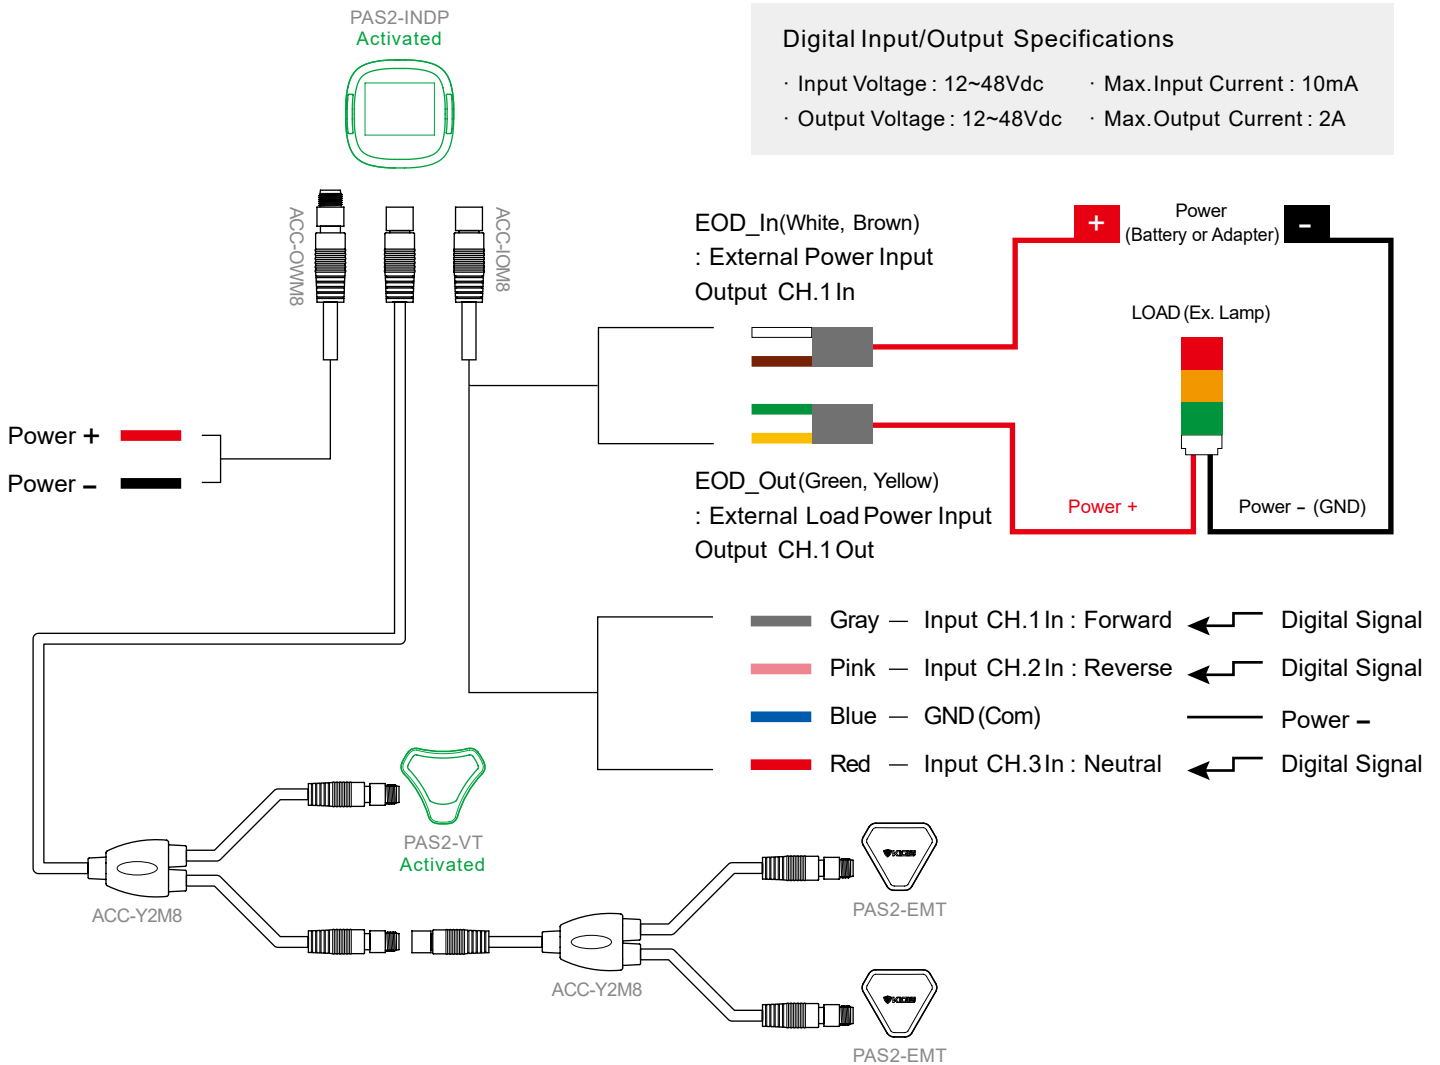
PAS2-INDP
Activated

Digital Input/Output Specifications
· Input Voltage : 12~48Vdc · Max.Input Current : 10mA
· Output Voltage : 12~48Vdc · Max.Output Current : 2A

ACC-OWM8
ACC-IOM8

EOD_In(White, Brown)
: External Power Input
Output CH.1 In

+ Power (Battery or Adapter) -

LOAD (Ex. Lamp)

Power +
Power -

EOD_Out(Green, Yellow)
: External Load Power Input
Output CH.1 Out

Power +
Power - (GND)

Gray — Input CH.1 In : Forward Digital Signal
Pink — Input CH.2 In : Reverse Digital Signal
Blue — GND (Com) Power -
Red — Input CH.3 In : Neutral Digital Signal

PAS2-VT
Activated
ACC-Y2M8
PAS2-EMT
ACC-Y2M8
PAS2-EMT